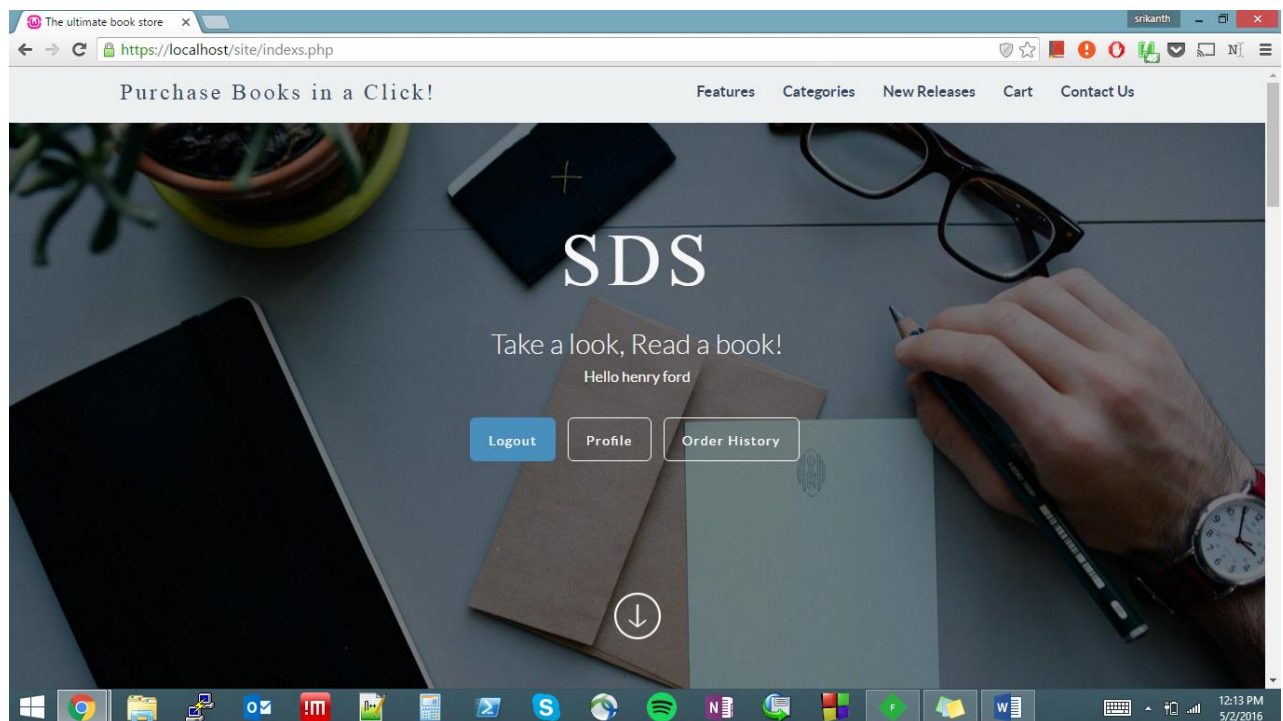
The ultimate book store ×

srikanth

https://localhost/site/indexs.php

Purchase Books in a Click!

Features Categories New Releases Cart Contact Us

SDS

Take a look, Read a book!

Hello henry ford

Logout Profile Order History

12:13 PM
5/2/2016